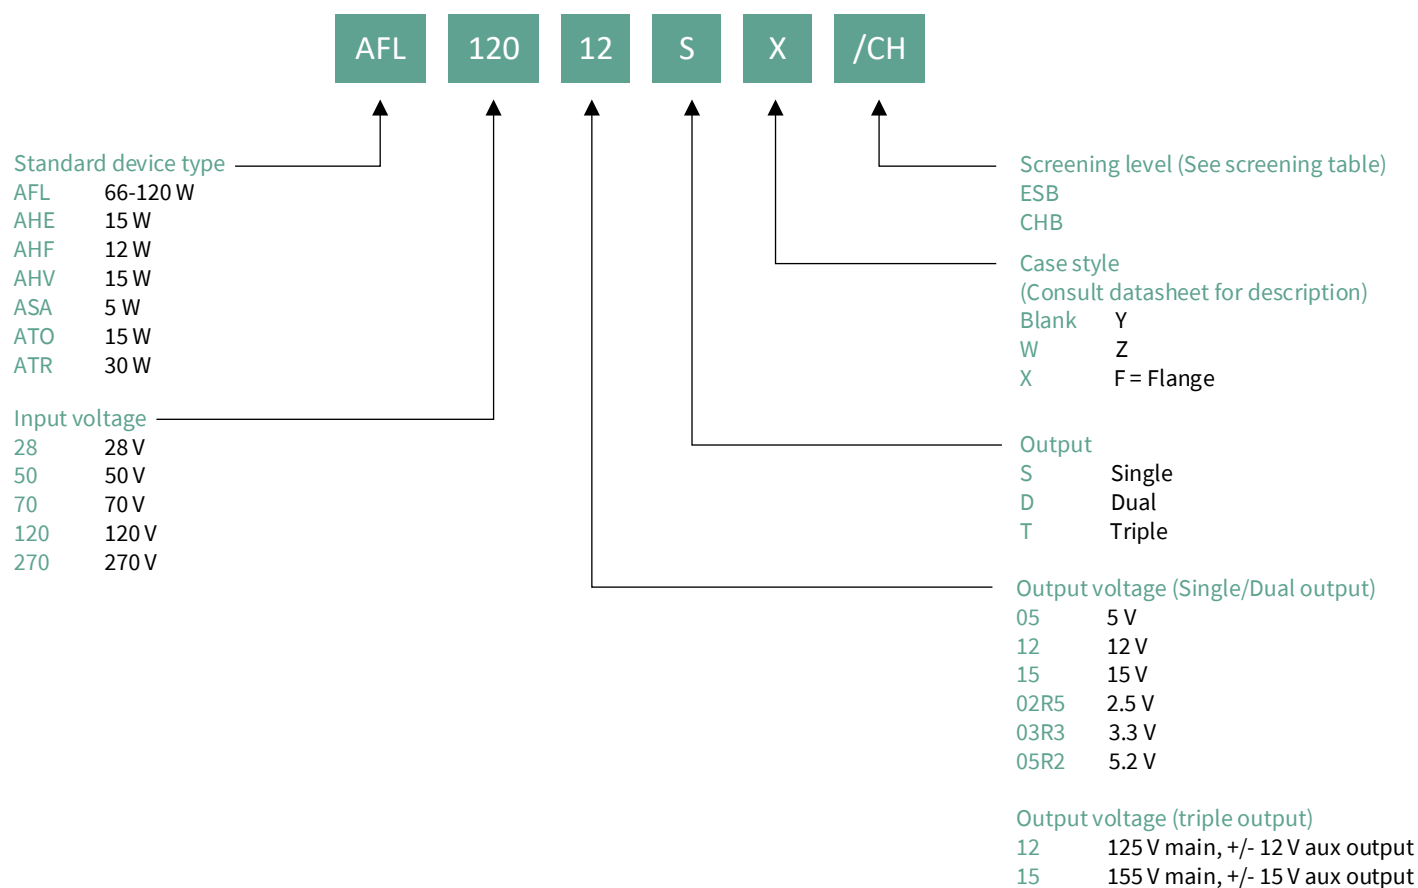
AFL 120 12 S X /CH

Standard device type
AFL 66-120 W
AHE 15 W
AHF 12 W
AHV 15 W
ASA 5 W
ATO 15 W
ATR 30 W

Input voltage
28 28 V
50 50 V
70 70 V
120 120 V
270 270 V

Screening level (See screening table)
ESB
CHB

Case style
(Consult datasheet for description)
Blank Y
W Z
X F = Flange

Output
S Single
D Dual
T Triple

Output voltage (Single/Dual output)
05 5 V
12 12 V
15 15 V
02R5 2.5 V
03R3 3.3 V
05R2 5.2 V

Output voltage (triple output)
12 125 V main, +/- 12 V aux output
15 155 V main, +/- 15 V aux output